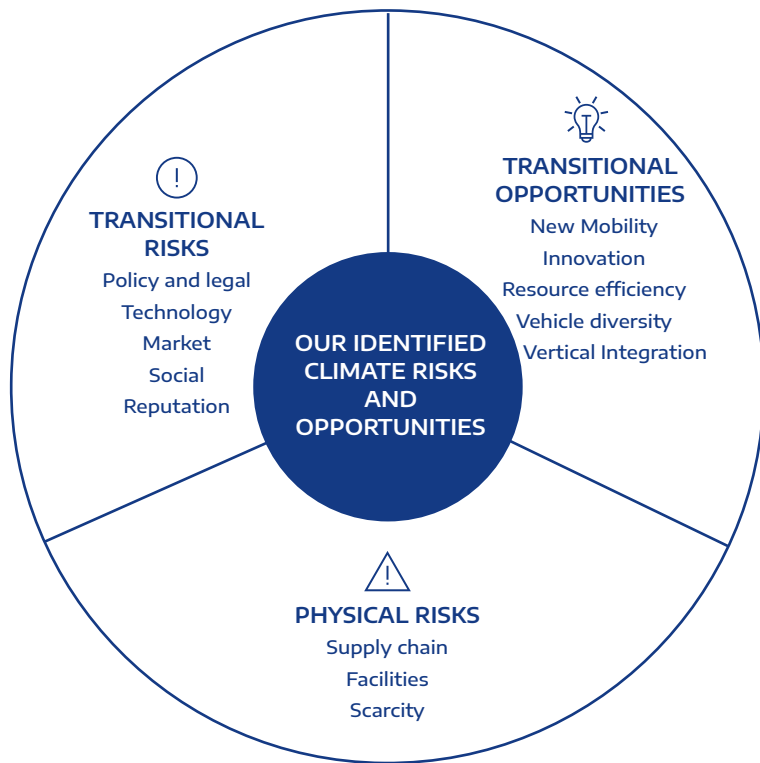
OUR IDENTIFIED CLIMATE RISKS AND OPPORTUNITIES

TRANSITIONAL RISKS
Policy and legal
Technology
Market
Social
Reputation

TRANSITIONAL OPPORTUNITIES
New Mobility
Innovation
Resource efficiency
Vehicle diversity
Vertical Integration

PHYSICAL RISKS
Supply chain
Facilities
Scarcity